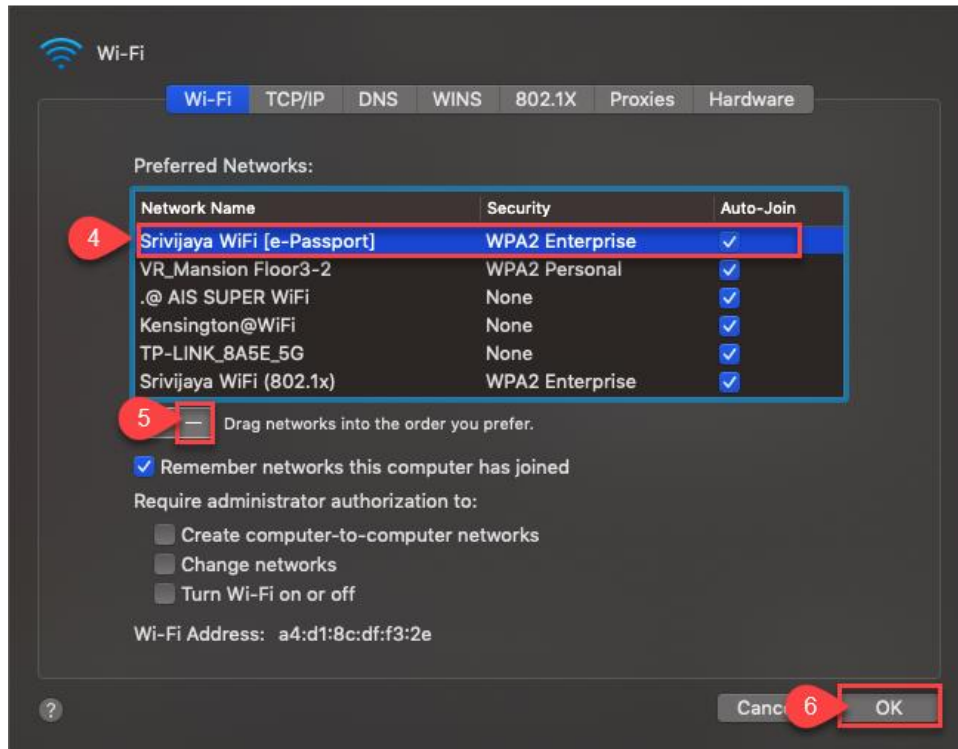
Wi-Fi

Wi-Fi | TCP/IP | DNS | WINS | 802.1X | Proxies | Hardware

Preferred Networks:

| Network Name | Security | Auto-Join |
|---|---|---|
| Srivijaya WiFi [e-Passport] | WPA2 Enterprise | ✓ |
| VR_Mansion Floor3-2 | WPA2 Personal | ✓ |
| .@ AIS SUPER WiFi | None | ✓ |
| Kensington@WiFi | None | ✓ |
| TP-LINK_8A5E_5G | None | ✓ |
| Srivijaya WiFi (802.1x) | WPA2 Enterprise | ✓ |

4

5 — Drag networks into the order you prefer.

Remember networks this computer has joined

Require administrator authorization to:

Create computer-to-computer networks

Change networks

Turn Wi-Fi on or off

Wi-Fi Address: a4:d1:8c:df:f3:2e

?

Canc

6

OK